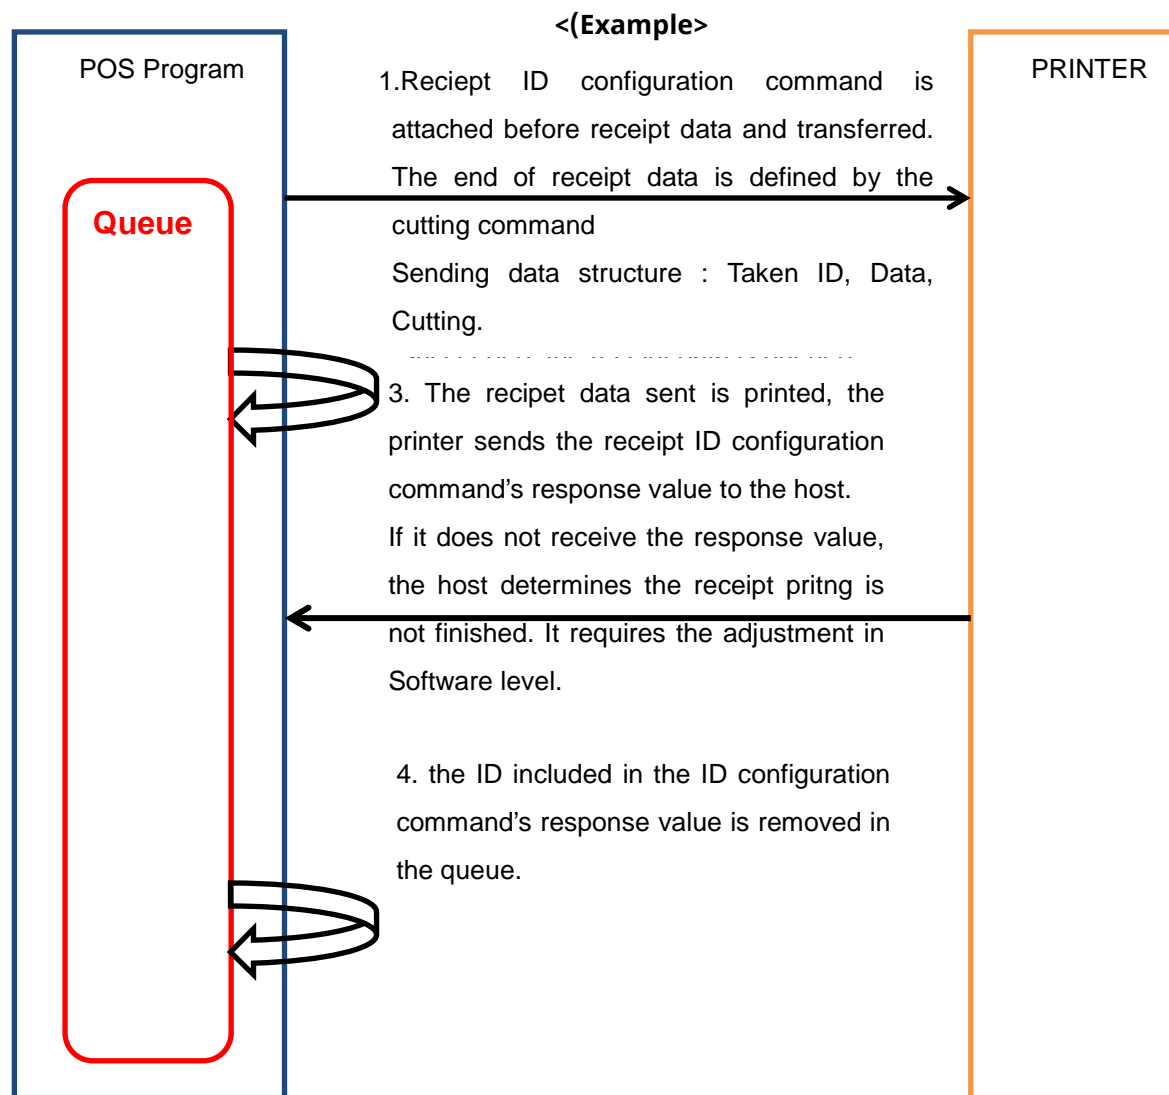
<(Example>

POS Program

PRINTER

1.Reciept ID configuration command is attached before receipt data and transferred. The end of receipt data is defined by the cutting command
Sending data structure : Taken ID, Data, Cutting.

Queue

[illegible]

3. The recipet data sent is printed, the printer sends the receipt ID configuration command's response value to the host.
If it does not receive the response value, the host determines the receipt pritng is not finished. It requires the adjustment in Software level.

4. the ID included in the ID configuration command's response value is removed in the queue.